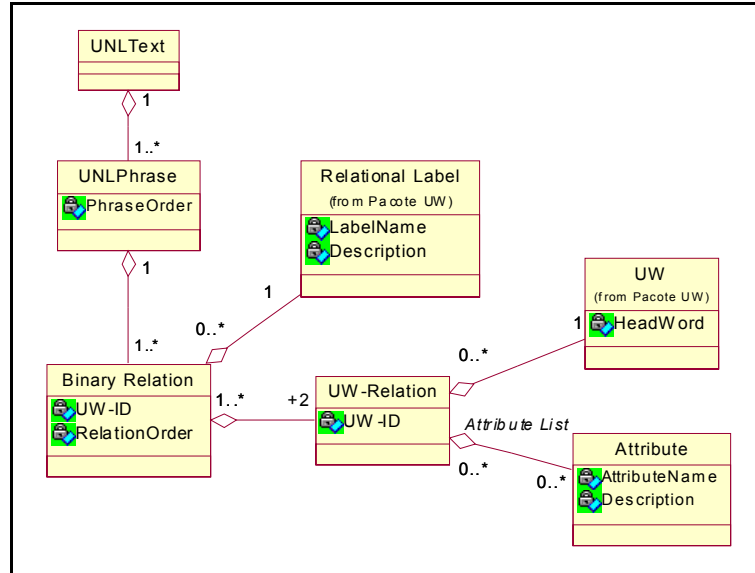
UNLText

1

1..*

UNLPhrase
PhraseOrder

1

1..*

Relational Label
(from Pacote UW)
LabelName
Description

1

0..*

UW
(from Pacote UW)
1 HeadWord

0..*

Binary Relation
UW-ID
RelationOrder

1..*

+2

UW-Relation
UW-ID

Attribute List

0..*

0..*

Attribute
AttributeName
Description